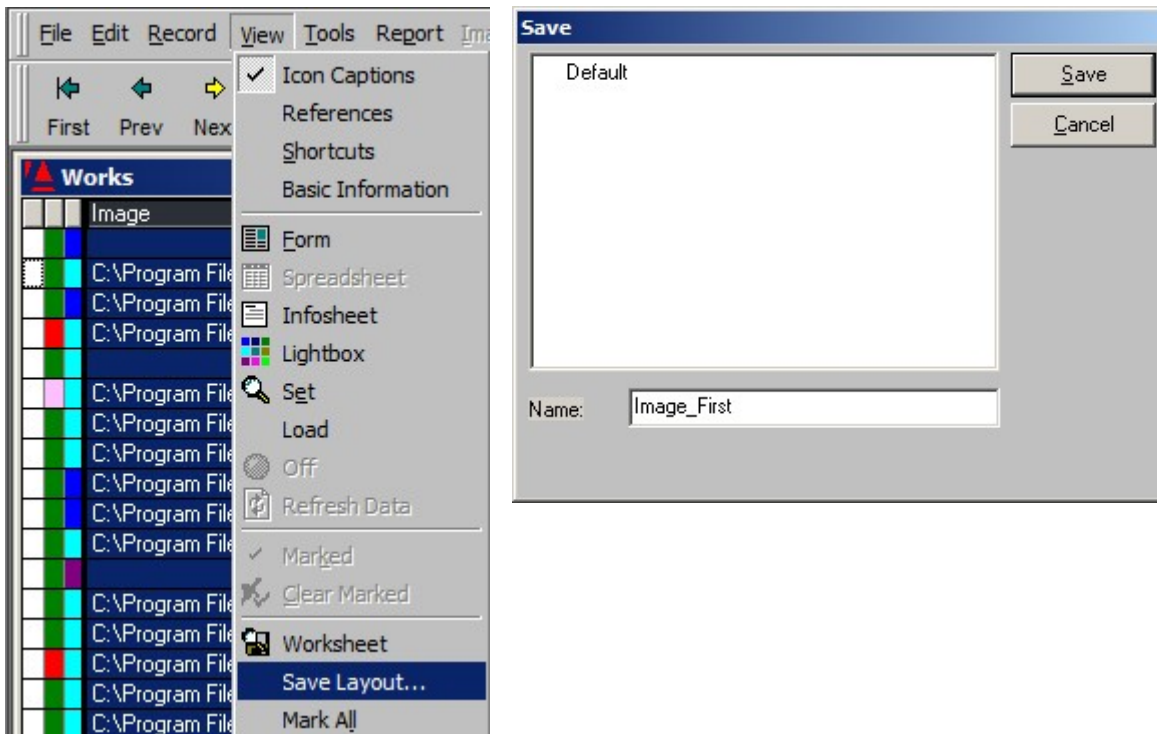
File Edit Record View Tools Report Ima

First Prev Nex

Works

Image

C:\Program File
C:\Program File
C:\Program File

C:\Program File
C:\Program File
C:\Program File
C:\Program File
C:\Program File
C:\Program File

C:\Program File
C:\Program File
C:\Program File
C:\Program File
C:\Program File

✓ Icon Captions
References
Shortcuts
Basic Information
Form
Spreadsheet
Infosheet
Lightbox
Set
Load
Off
Refresh Data
✓ Marked
Clear Marked
Worksheet
Save Layout...
Mark All

Save

Default

Save
Cancel

Name: Image_First